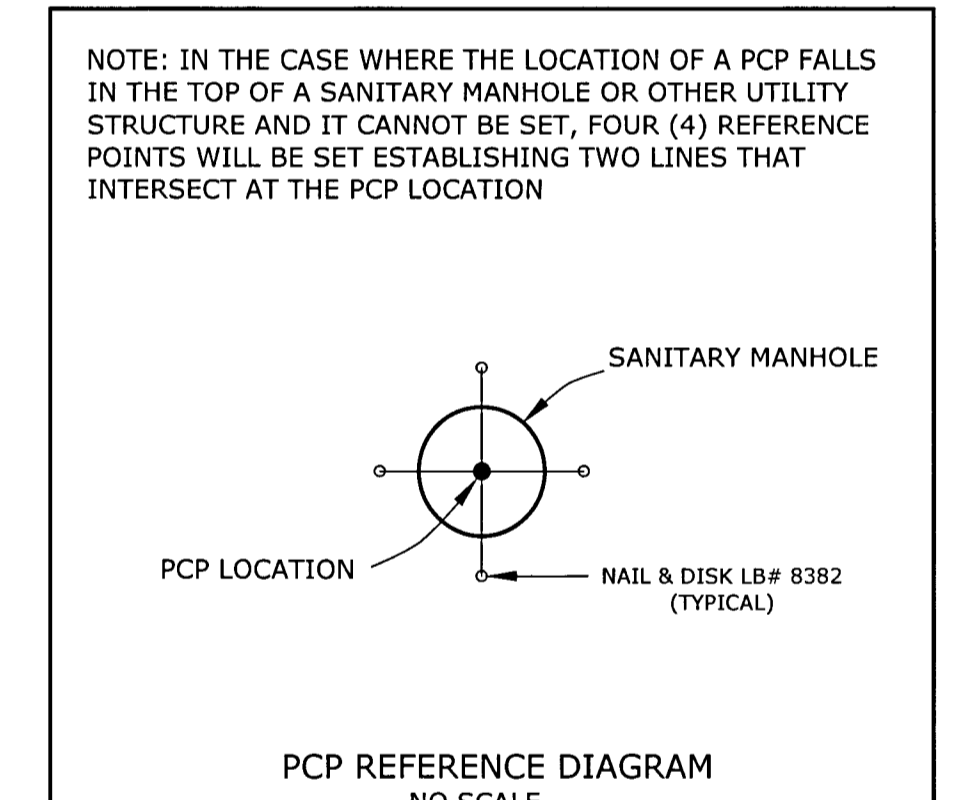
NOTE: IN THE CASE WHERE THE LOCATION OF A PCP FALLS IN THE TOP OF A SANITARY MANHOLE OR OTHER UTILITY STRUCTURE AND IT CANNOT BE SET, FOUR (4) REFERENCE POINTS WILL BE SET ESTABLISHING TWO LINES THAT INTERSECT AT THE PCP LOCATION

SANITARY MANHOLE

PCP LOCATION

NAIL & DISK LB# 8382
(TYPICAL)

PCP REFERENCE DIAGRAM
NO SCALE